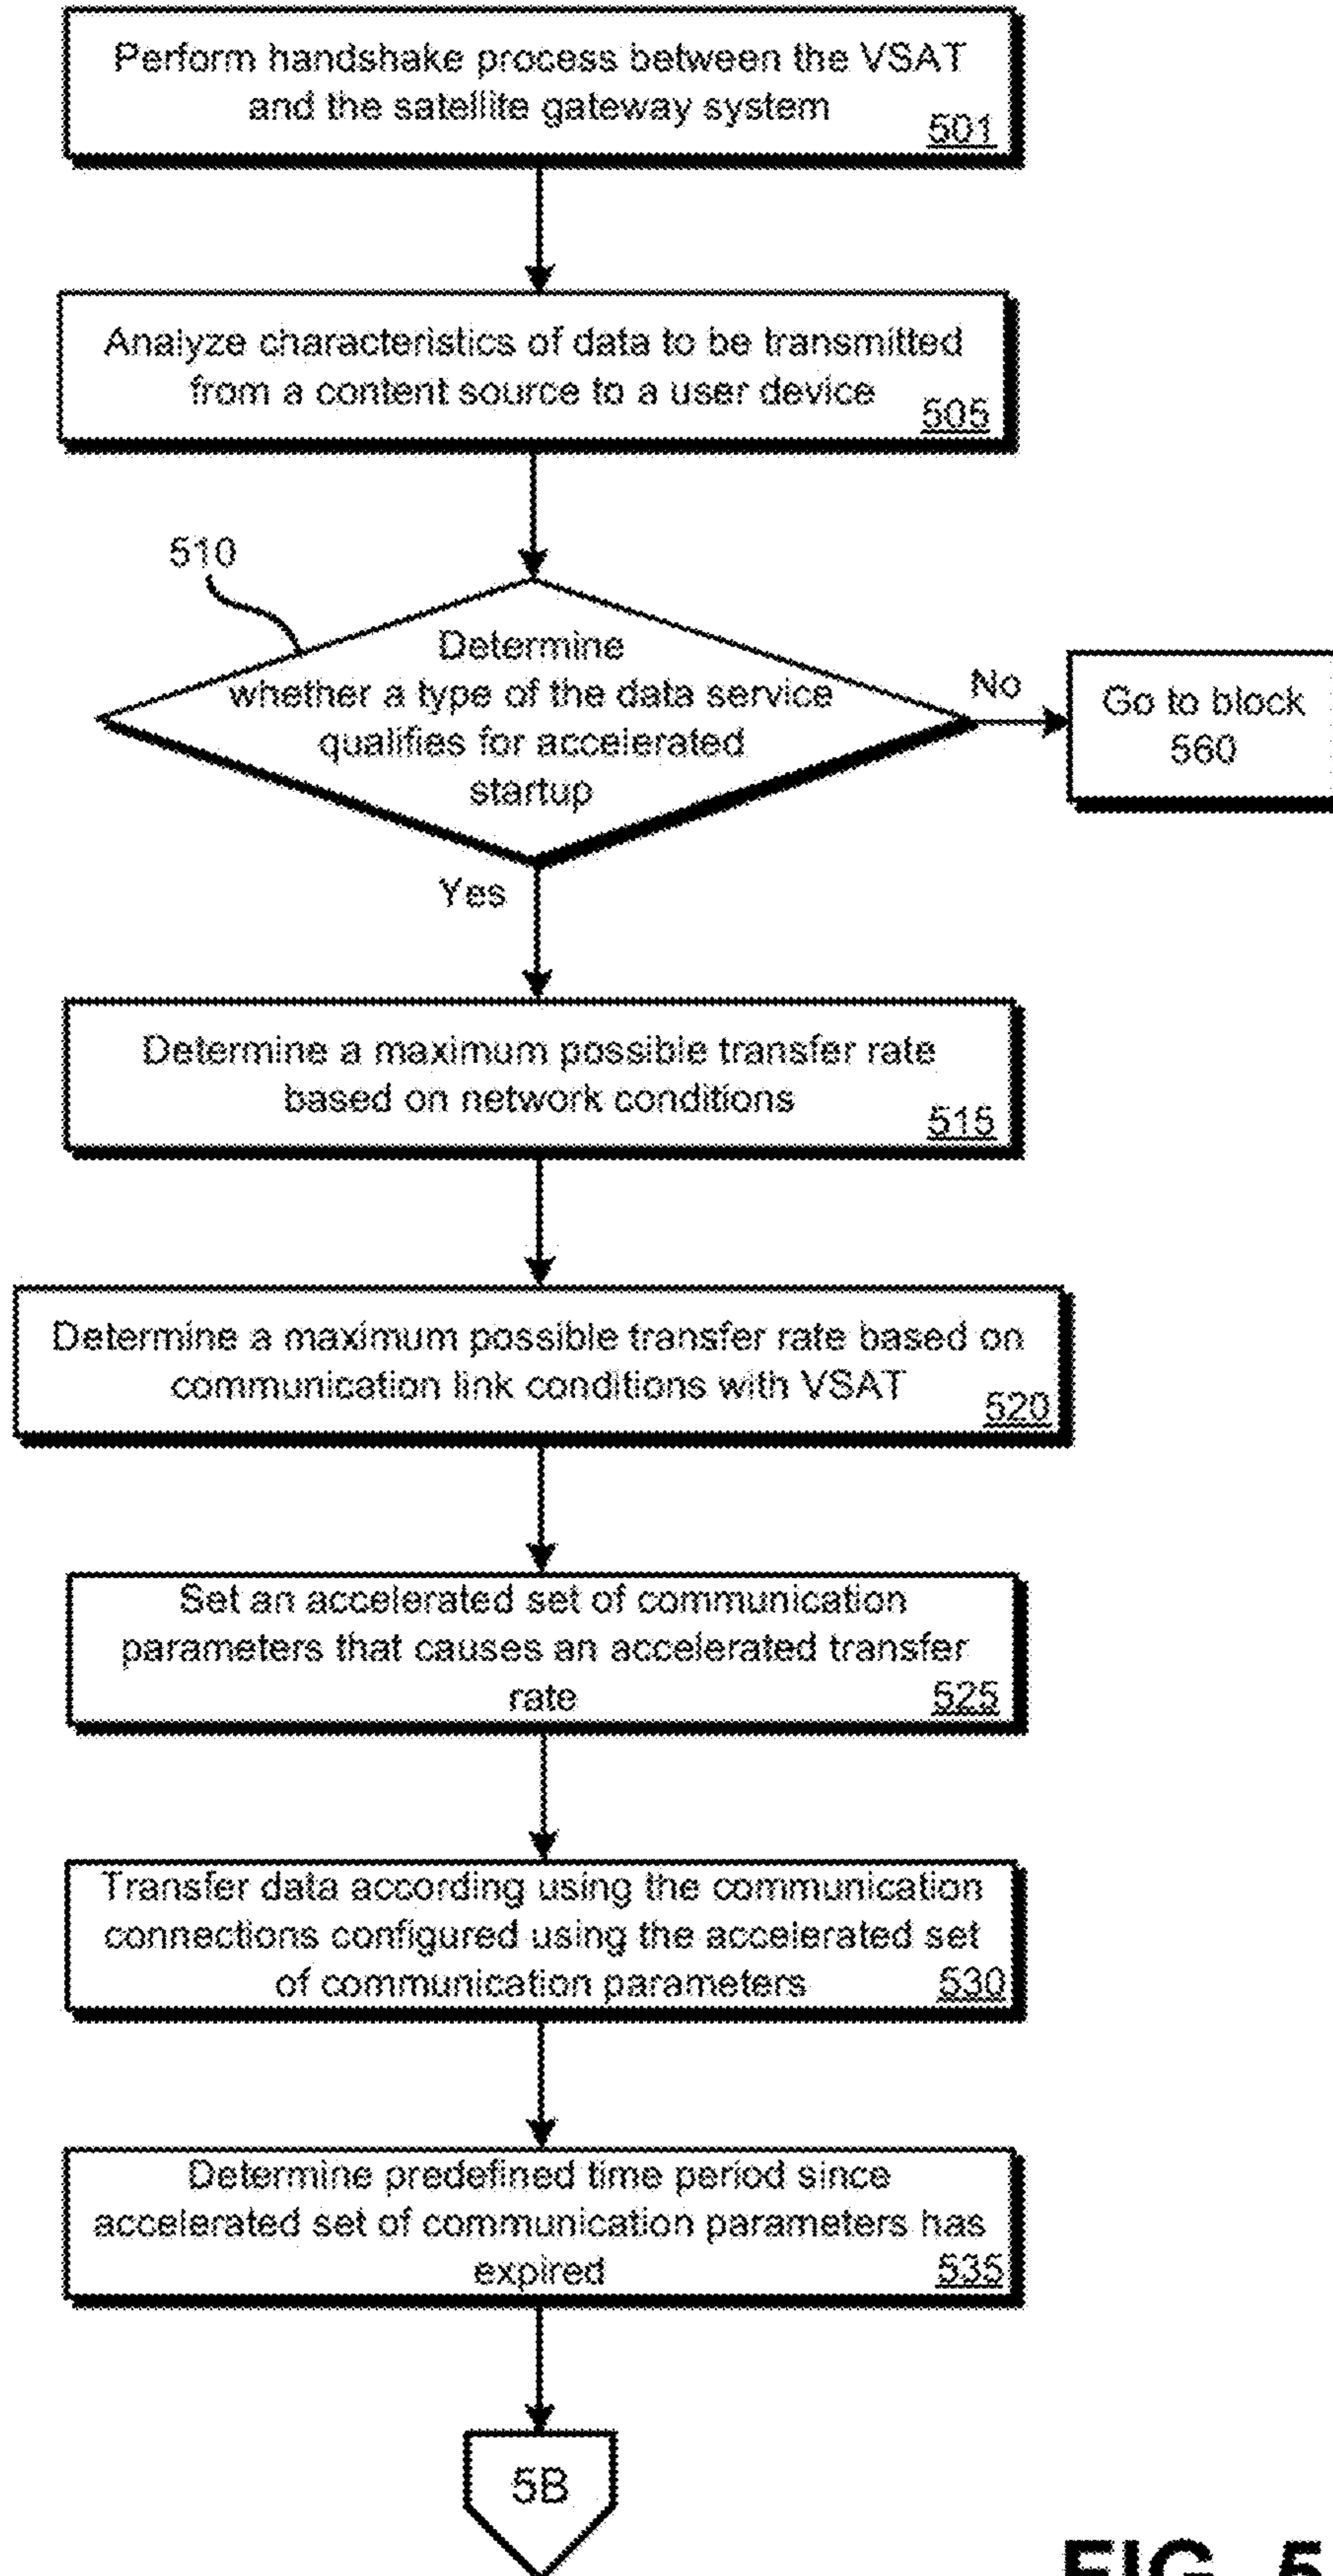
Perform handshake process between the VSAT and the satellite gateway system 501

Analyze characteristics of data to be transmitted from a content source to a user device 505

510

Determine whether a type of the data service qualifies for accelerated startup

No

Go to block 560

Yes

Determine a maximum possible transfer rate based on network conditions 515

Determine a maximum possible transfer rate based on communication link conditions with VSAT 520

Set an accelerated set of communication parameters that causes an accelerated transfer rate 525

Transfer data according using the communication connections configured using the accelerated set of communication parameters 530

Determine predefined time period since accelerated set of communication parameters has expired 535

5B

FIG. 5